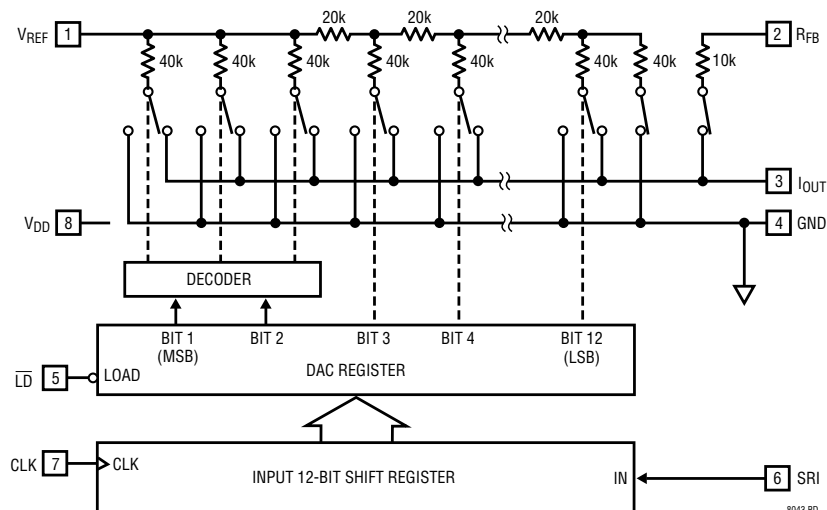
$V_{REF}$ 1

20k 20k 20k

40k 40k 40k 40k 40k 40k 40k 10k

2 $R_{FB}$

3 $I_{OUT}$

$V_{DD}$ 8

4 GND

DECODER

BIT 1 (MSB) BIT 2 BIT 3 BIT 4 BIT 12 (LSB)

$\overline{LD}$ 5 LOAD

DAC REGISTER

CLK 7 CLK

INPUT 12-BIT SHIFT REGISTER

IN

6 SRI

8043 BD